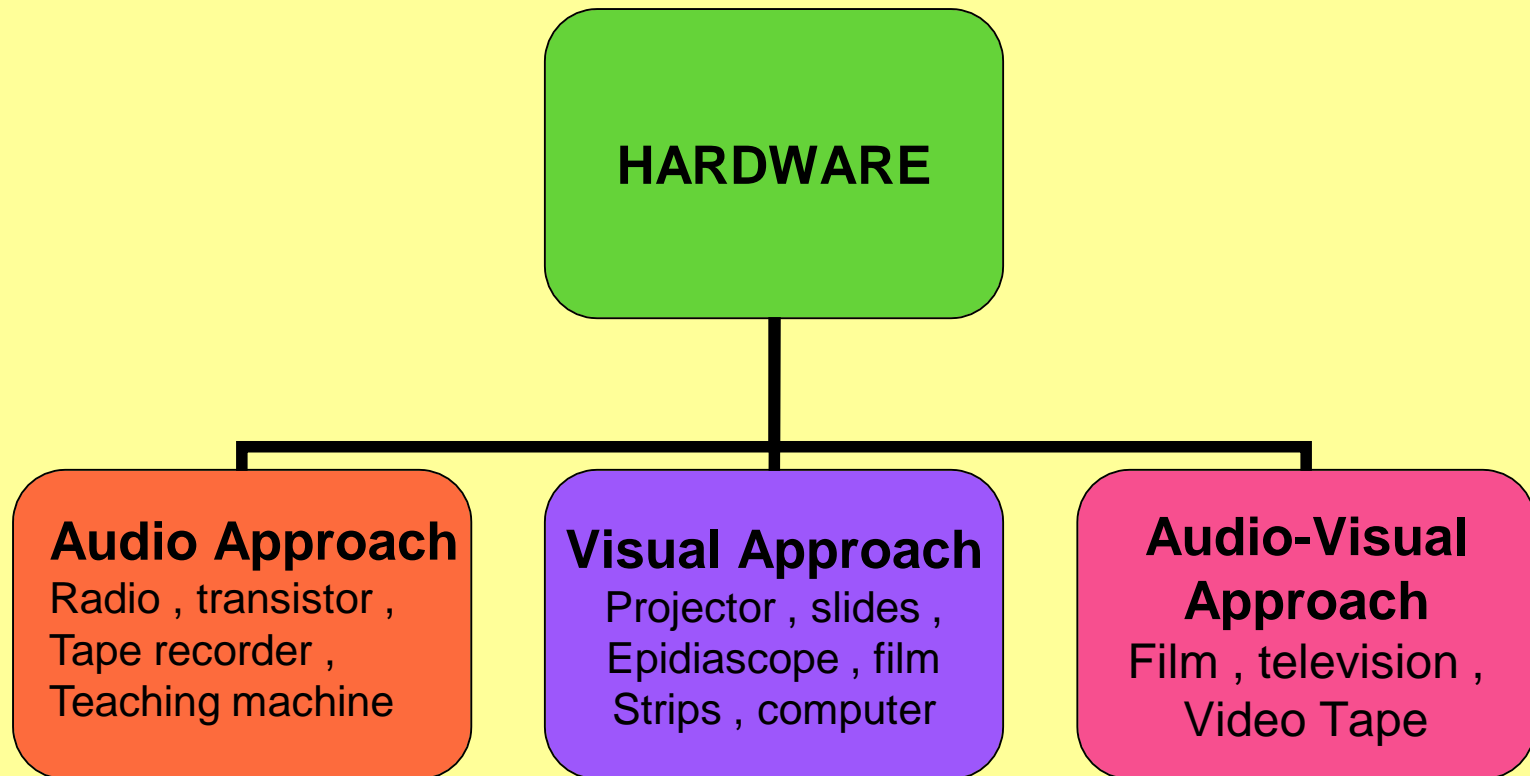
HARDWARE

Audio Approach
Radio , transistor , Tape recorder , Teaching machine

Visual Approach
Projector , slides , Epidiascope , film Strips , computer

Audio-Visual Approach
Film , television , Video Tape